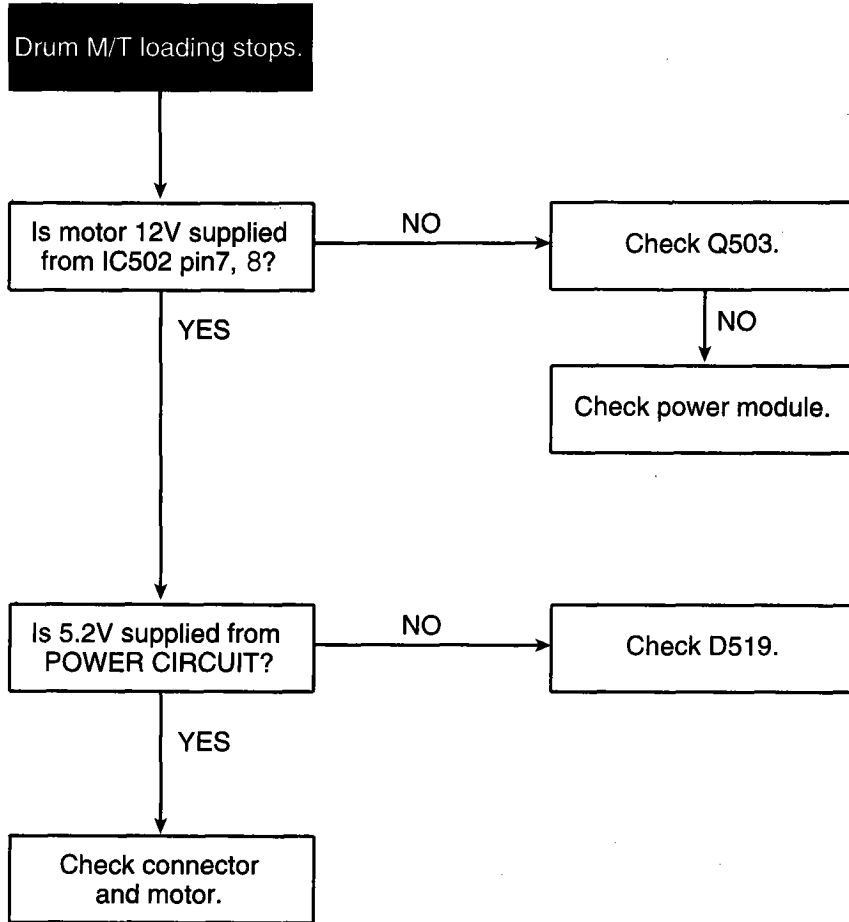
Drum M/T loading stops.

Is motor 12V supplied from IC502 pin7, 8?

NO

Check Q503.

YES

NO

Check power module.

Is 5.2V supplied from POWER CIRCUIT?

NO

Check D519.

YES

Check connector and motor.